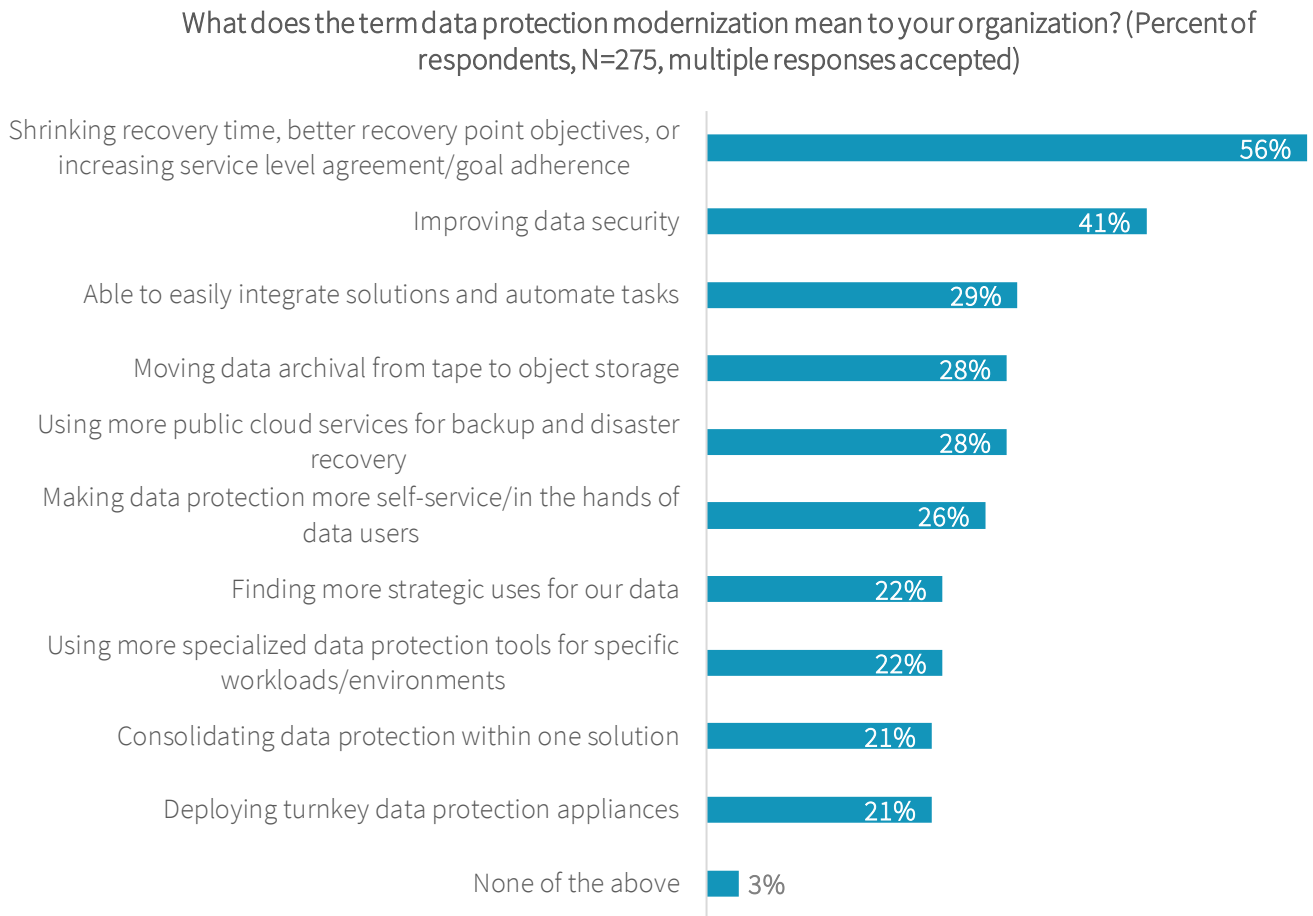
What does the term data protection modernization mean to your organization? (Percent of respondents, N=275, multiple responses accepted)

Shrinking recovery time, better recovery point objectives, or increasing service level agreement/goal adherence 56%

Improving data security 41%

Able to easily integrate solutions and automate tasks 29%

Moving data archival from tape to object storage 28%

Using more public cloud services for backup and disaster recovery 28%

Making data protection more self-service/in the hands of data users 26%

Finding more strategic uses for our data 22%

Using more specialized data protection tools for specific workloads/environments 22%

Consolidating data protection within one solution 21%

Deploying turnkey data protection appliances 21%

None of the above 3%